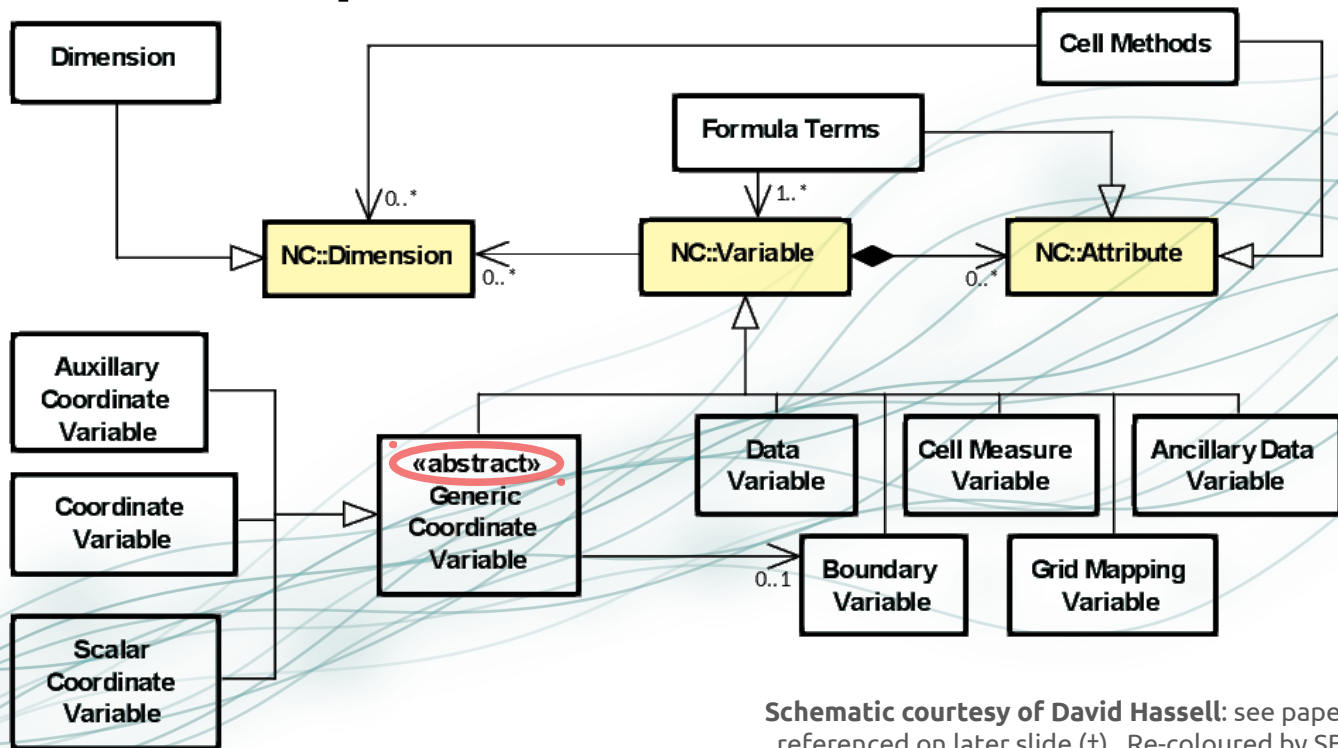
Dimension

Cell Methods

Formula Terms

0..*

1..*

NC::Dimension

0..*

NC::Variable

0..*

NC::Attribute

Auxillary Coordinate Variable

Coordinate Variable

Scalar Coordinate Variable

«abstract» Generic Coordinate Variable

Data Variable

Cell Measure Variable

Ancillary Data Variable

0..1

Boundary Variable

Grid Mapping Variable

**Schematic courtesy of David Hassell**: see pape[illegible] referenced on later slide (†). Re-coloured by SE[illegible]